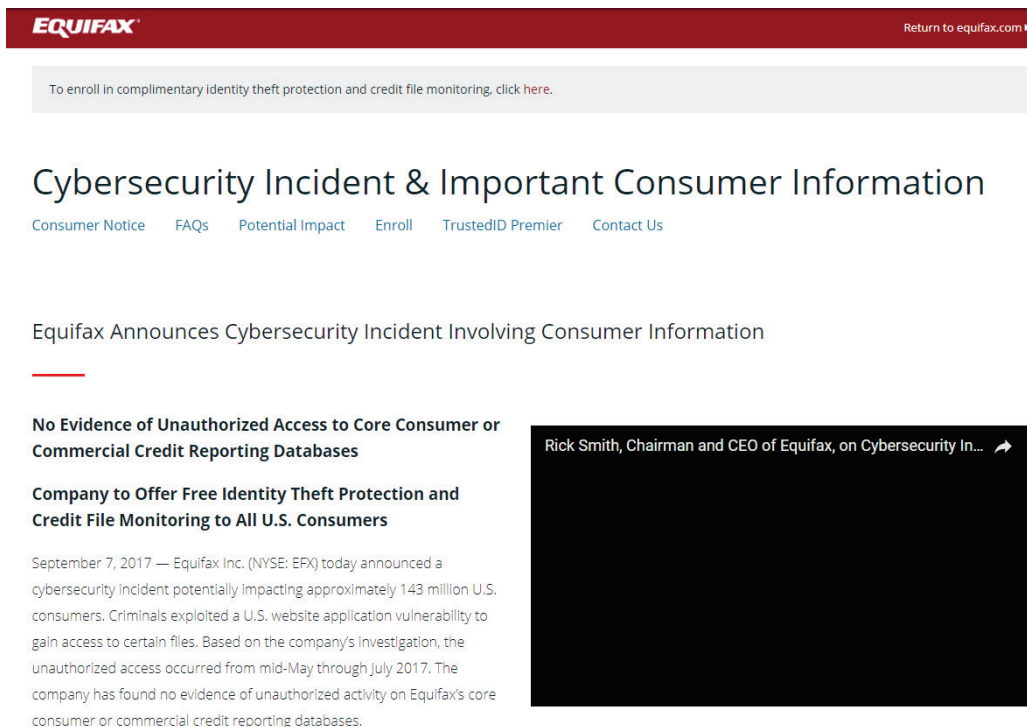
EQUIFAX

Return to equifax.com

To enroll in complimentary identity theft protection and credit file monitoring, click here.

Cybersecurity Incident & Important Consumer Information

Consumer Notice FAQs Potential Impact Enroll TrustedID Premier Contact Us

Equifax Announces Cybersecurity Incident Involving Consumer Information

No Evidence of Unauthorized Access to Core Consumer or Commercial Credit Reporting Databases

Company to Offer Free Identity Theft Protection and Credit File Monitoring to All U.S. Consumers

September 7, 2017 — Equifax Inc. (NYSE: EFX) today announced a cybersecurity incident potentially impacting approximately 143 million U.S. consumers. Criminals exploited a U.S. website application vulnerability to gain access to certain files. Based on the company's investigation, the unauthorized access occurred from mid-May through July 2017. The company has found no evidence of unauthorized activity on Equifax's core consumer or commercial credit reporting databases.

Rick Smith, Chairman and CEO of Equifax, on Cybersecurity In...